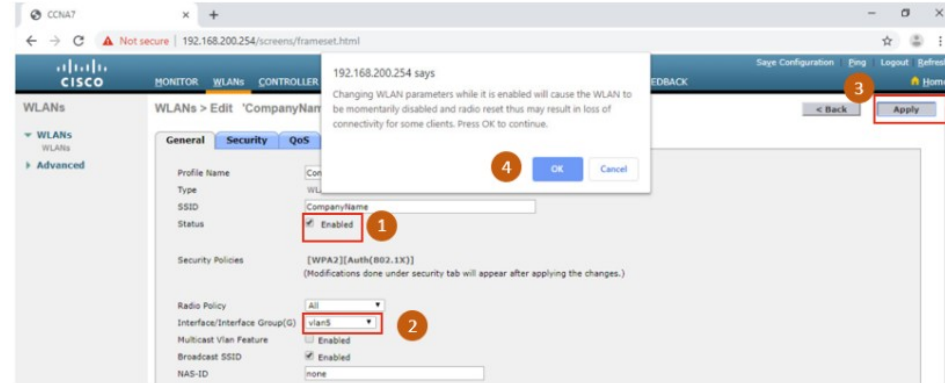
CCNA7

Not secure | 192.168.200.254/screens/frameset.html

cisco

MONITOR WLANs CONTROLLER

EDBACK

Save Configuration Ping Logout Refresh

Home

WLANs

WLANs
WLANs

Advanced

WLANs > Edit 'CompanyNam

General Security QoS

192.168.200.254 says

Changing WLAN parameters while it is enabled will cause the WLAN to be momentarily disabled and radio reset thus may result in loss of connectivity for some clients. Press OK to continue.

4

OK Cancel

3

< Back Apply

Profile Name Con

Type WL

SSID CompanyName

Status Enabled 1

Security Policies [WPA2][Auth(802.1X)]
(Modifications done under security tab will appear after applying the changes.)

Radio Policy All

Interface/Interface Group(G) vlan5 2

Multicast Vlan Feature Enabled

Broadcast SSID Enabled

NAS-ID none